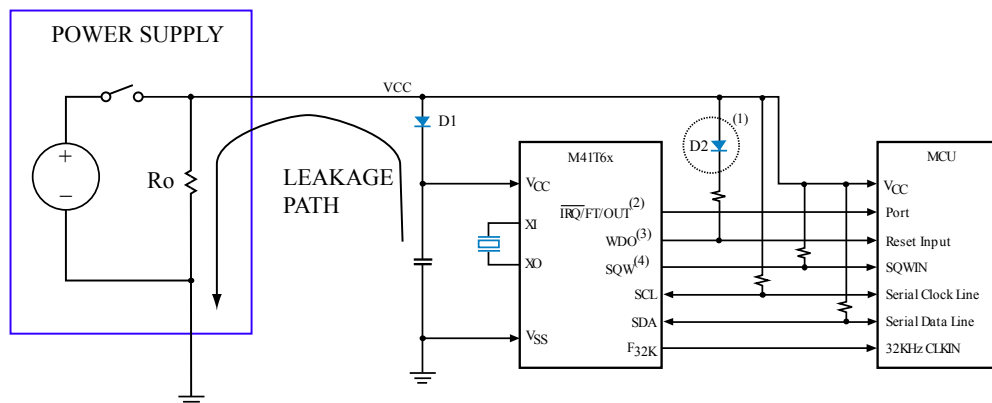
POWER SUPPLY

+
–

Ro

VCC

D1

LEAKAGE PATH

D2 (1)

M41T6x

$V_{CC}$

XI

XO

$V_{SS}$

$\overline{IRQ}$/FT/OUT$^{(2)}$

WDO$^{(3)}$

SQW$^{(4)}$

SCL

SDA

$F_{32K}$

MCU

$V_{CC}$

Port

Reset Input

SQWIN

Serial Clock Line

Serial Data Line

32KHz CLKIN